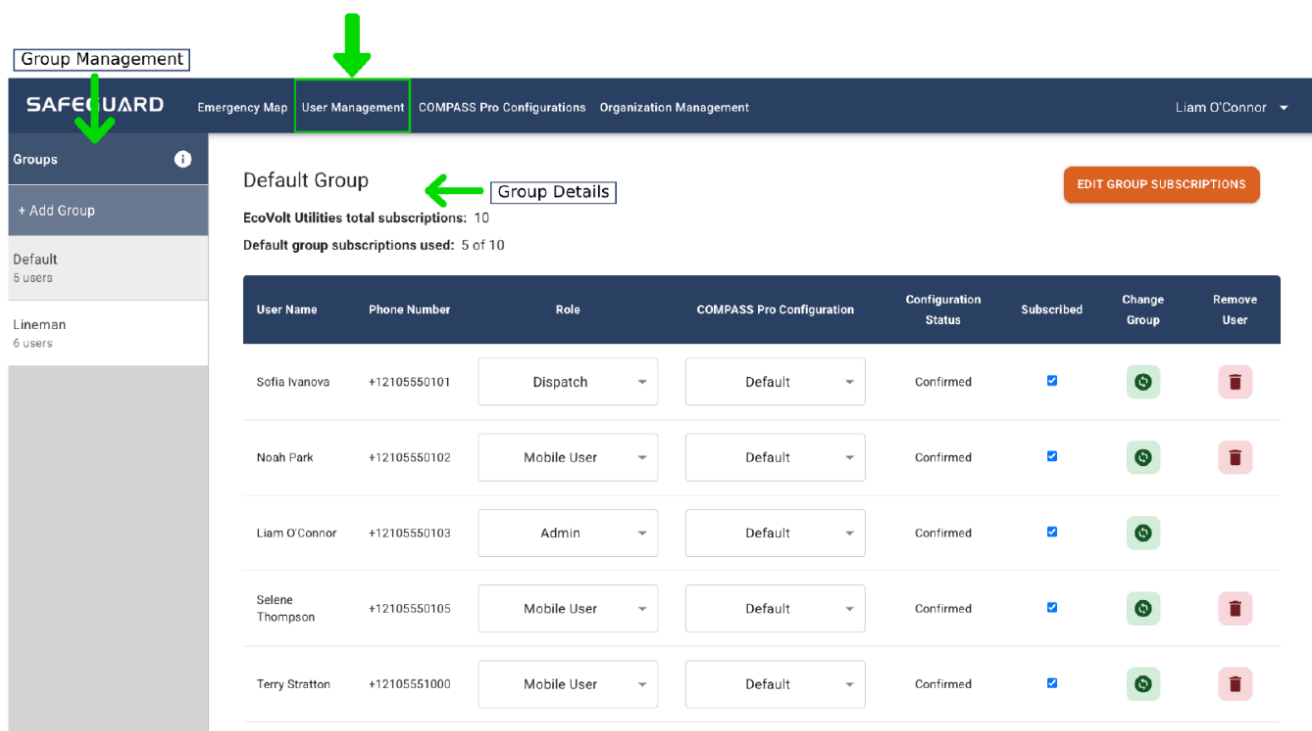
Group Management

SAFEGUARD Emergency Map User Management COMPASS Pro Configurations Organization Management Liam O'Connor

Groups

+ Add Group

Default
5 users

Lineman
6 users

Default Group

Group Details

EDIT GROUP SUBSCRIPTIONS

**EcoVolt Utilities total subscriptions:** 10

**Default group subscriptions used:** 5 of 10

| User Name | Phone Number | Role | COMPASS Pro Configuration | Configuration Status | Subscribed | Change Group | Remove User |
|---|---|---|---|---|---|---|---|
| Sofia Ivanova | +12105550101 | Dispatch | Default | Confirmed | | | |
| Noah Park | +12105550102 | Mobile User | Default | Confirmed | | | |
| Liam O'Connor | +12105550103 | Admin | Default | Confirmed | | | |
| Selene Thompson | +12105550105 | Mobile User | Default | Confirmed | | | |
| Terry Stratton | +12105551000 | Mobile User | Default | Confirmed | | | |